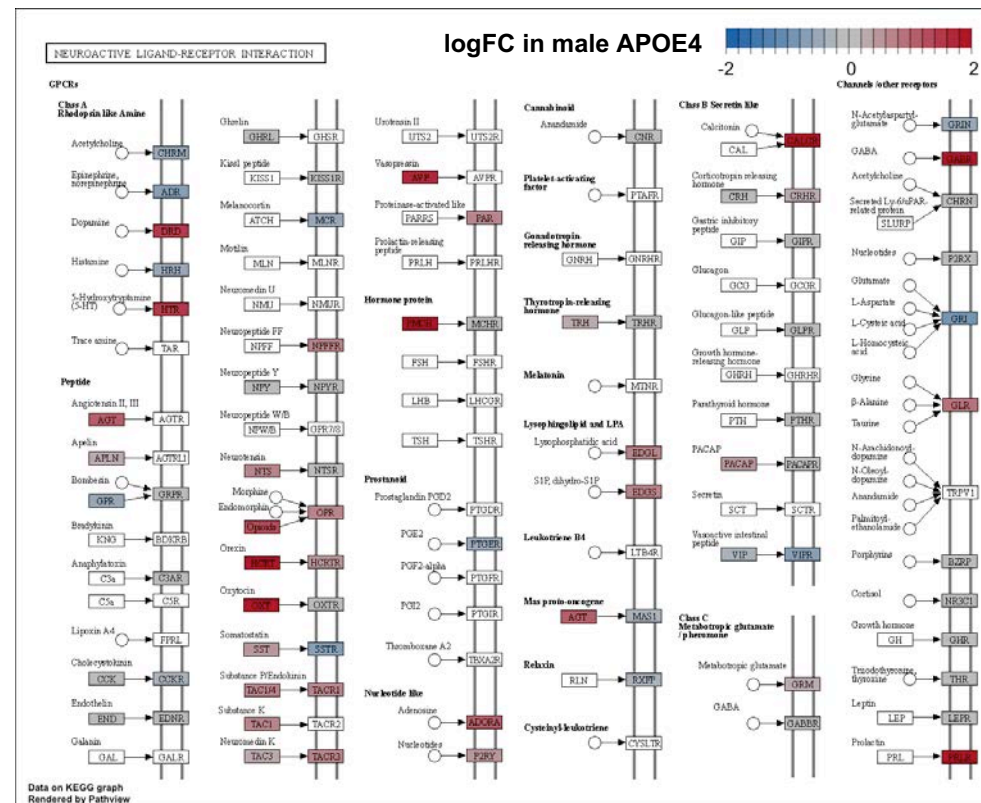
NEUROACTIVE LIGAND-RECEPTOR INTERACTION

logFC in male APOE4

-2 0 2

GPCRs

Class A
Rhodopsin like Amine

Acetylcholine CHRM
Epinephrine, norepinephrine ADR
Dopamine DRD
Histamine HRH
5-Hydroxytryptamine (5-HT) HTR
Trace amine TAR

Peptide

Angiotensin II, III AGT AGTR
Apelin APLN AGTRL1
Bombesin GPR GRPR
Bradykinin KNG BDKRB
Anaphylatoxin C3a C3AR
C5a C5R
Lipoxin A4 FPRL
Cholecystokinin CCK CCKR
Endothelin END EDNR
Galanin GAL GALR

Ghrelin GHRL GHSR
Kiss1 peptide KISS1 KISS1R
Melanocortin ATCH MCR
Motilin MLN MLNR
Neuromedin U NMU NMUR
Neuropeptide FF NPFF NPFFR
Neuropeptide Y NPY NPYR
Neuropeptide W/B NPW/B GPR7/8
Neurotensin NTS NTSR
Morphine
Endomorphin
Opioids OPR
Orexin HCRT HCRTR
Oxytocin OXT OXTR
Somatostatin SST SSTR
Substance P/Endokinin TAC1/4 TACR1
Substance K TAC1 TACR2
Neuromedin K TAC3 TACR3

Urotensin II UTS2 UTS2R
Vasopressin AVP AVPR
Proteinase-activated like PARPS PAR
Prolactin-releasing peptide PRLH PRLHR

Hormone protein

PMCH MCHR
FSH FSHR
LHB LHCGR
TSH TSHR

Prostanoid

Prostaglandin PGD2 PTGDR
PGE2 PTGER
PGF2-alpha PTGFR
PGI2 PTGIR
Thromboxane A2 TBXA2R

Nucleotide like

Adenosine ADORA
Nucleotides P2RY

Cannabinoid
Anandamide CNR

Platelet-activating factor PTAFR

Gonadotropin-releasing hormone
GNRH GNRHR

Thyrotropin-releasing hormone
TRH TRHR

Melatonin MTNR

Lysophingolipid and LPA
Lysophosphatidic acid EDGL
S1P, dihydro-S1P EDGS

Leukotriene B4 LTB4R

Mas proto-oncogene
AGT MAS1

Relaxin RLN RXFP

Cysteinyl-leukotriene CYSLTR

Class B Secretin like

Calcitonin CALCR
CAL
Corticotropin releasing hormone CRH CRHR
Gastric inhibitory peptide GIP GIPR
Glucagon GCG GCGR
Glucagon-like peptide GLP GLPR
Growth hormone-releasing hormone GHRH GHRHR
Parathyroid hormone PTH PTHR
PACAP PACAP PACAPR
Secretin SCT SCTR
Vasoactive intestinal peptide VIP VIPR

Class C
Metabotropic glutamate / pheromone

Metabotropic glutamate GRM
GABA GABBR

Channels /other receptors

N-Acetylaspartyl-glutamate GRIN
GABA GABR
Acetylcholine
Secreted Ly-6/uPAR-related protein SLURP CHRN
Nucleotides P2RX
Glutamate
L-Aspartate
L-Cysteic acid GRI
L-Homocysteic acid
Glycine
β-Alanine GLR
Taurine
N-Arachidonoyl-dopamine
N-Oleoyl-dopamine
Anandamide TRPV1
Palmitoyl-ethanolamide
Porphyrins BZRP
Cortisol NR3C1
Growth hormone GH GHR
Triiodothyronine, thyroxine THR
Leptin LEP LEPR
Prolactin PRL PRLR

Data on KEGG graph
Rendered by Pathview